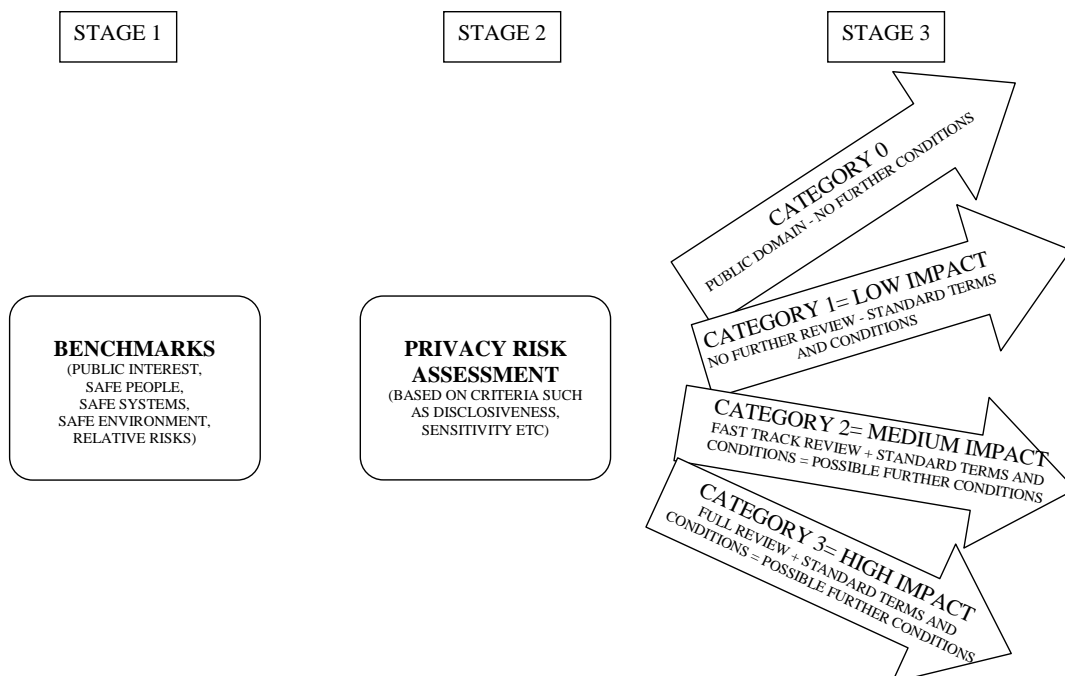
STAGE 1

STAGE 2

STAGE 3

BENCHMARKS
(PUBLIC INTEREST, SAFE PEOPLE, SAFE SYSTEMS, SAFE ENVIRONMENT, RELATIVE RISKS)

PRIVACY RISK ASSESSMENT
(BASED ON CRITERIA SUCH AS DISCLOSIVENESS, SENSITIVITY ETC)

CATEGORY 0
PUBLIC DOMAIN - NO FURTHER CONDITIONS

CATEGORY 1= LOW IMPACT
NO FURTHER REVIEW - STANDARD TERMS AND CONDITIONS

CATEGORY 2= MEDIUM IMPACT
FAST TRACK REVIEW + STANDARD TERMS AND CONDITIONS = POSSIBLE FURTHER CONDITIONS

CATEGORY 3= HIGH IMPACT
FULL REVIEW + STANDARD TERMS AND CONDITIONS = POSSIBLE FURTHER CONDITIONS